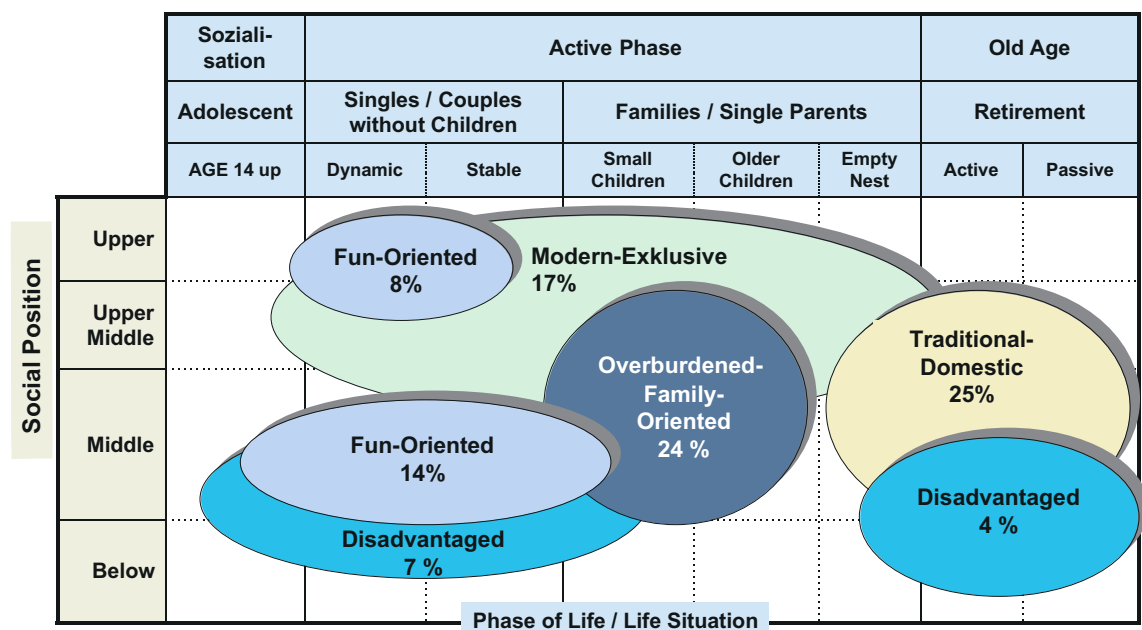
| Soziali-sation | Active Phase | | | | | Old Age | |
|---|---|---|---|---|---|---|---|
| Adolescent | Singles / Couples without Children | | Families / Single Parents | | | Retirement | |
| AGE 14 up | Dynamic | Stable | Small Children | Older Children | Empty Nest | Active | Passive |

Social Position

Upper

Upper Middle

Middle

Below

Fun-Oriented 8%

Modern-Exklusive 17%

Overburdened-Family-Oriented 24 %

Traditional-Domestic 25%

Fun-Oriented 14%

Disadvantaged 7 %

Disadvantaged 4 %

Phase of Life / Life Situation